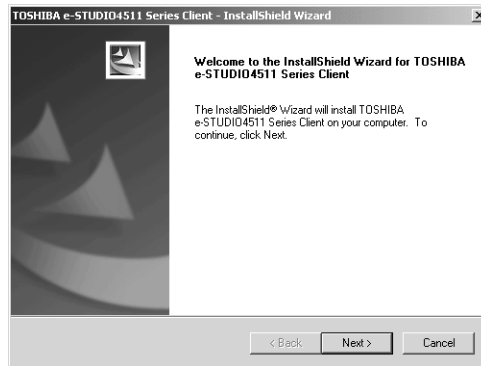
TOSHIBA e-STUDIO4511 Series Client - InstallShield Wizard

Welcome to the InstallShield Wizard for TOSHIBA e-STUDIO4511 Series Client

The InstallShield® Wizard will install TOSHIBA e-STUDIO4511 Series Client on your computer. To continue, click Next.

< Back Next > Cancel